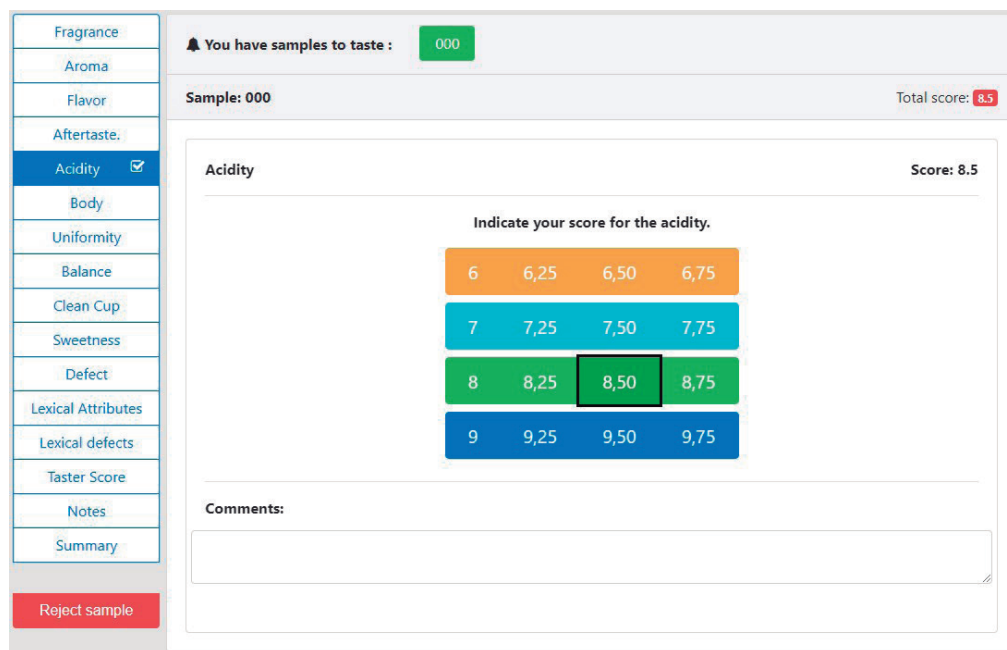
Fragrance
Aroma
Flavor
Aftertaste.
Acidity
Body
Uniformity
Balance
Clean Cup
Sweetness
Defect
Lexical Attributes
Lexical defects
Taster Score
Notes
Summary

Reject sample

You have samples to taste : 000

Sample: 000

Total score: 8.5

Acidity

Score: 8.5

Indicate your score for the acidity.

| 6 | 6,25 | 6,50 | 6,75 |
|---|---|---|---|
| 7 | 7,25 | 7,50 | 7,75 |
| 8 | 8,25 | 8,50 | 8,75 |
| 9 | 9,25 | 9,50 | 9,75 |

Comments: